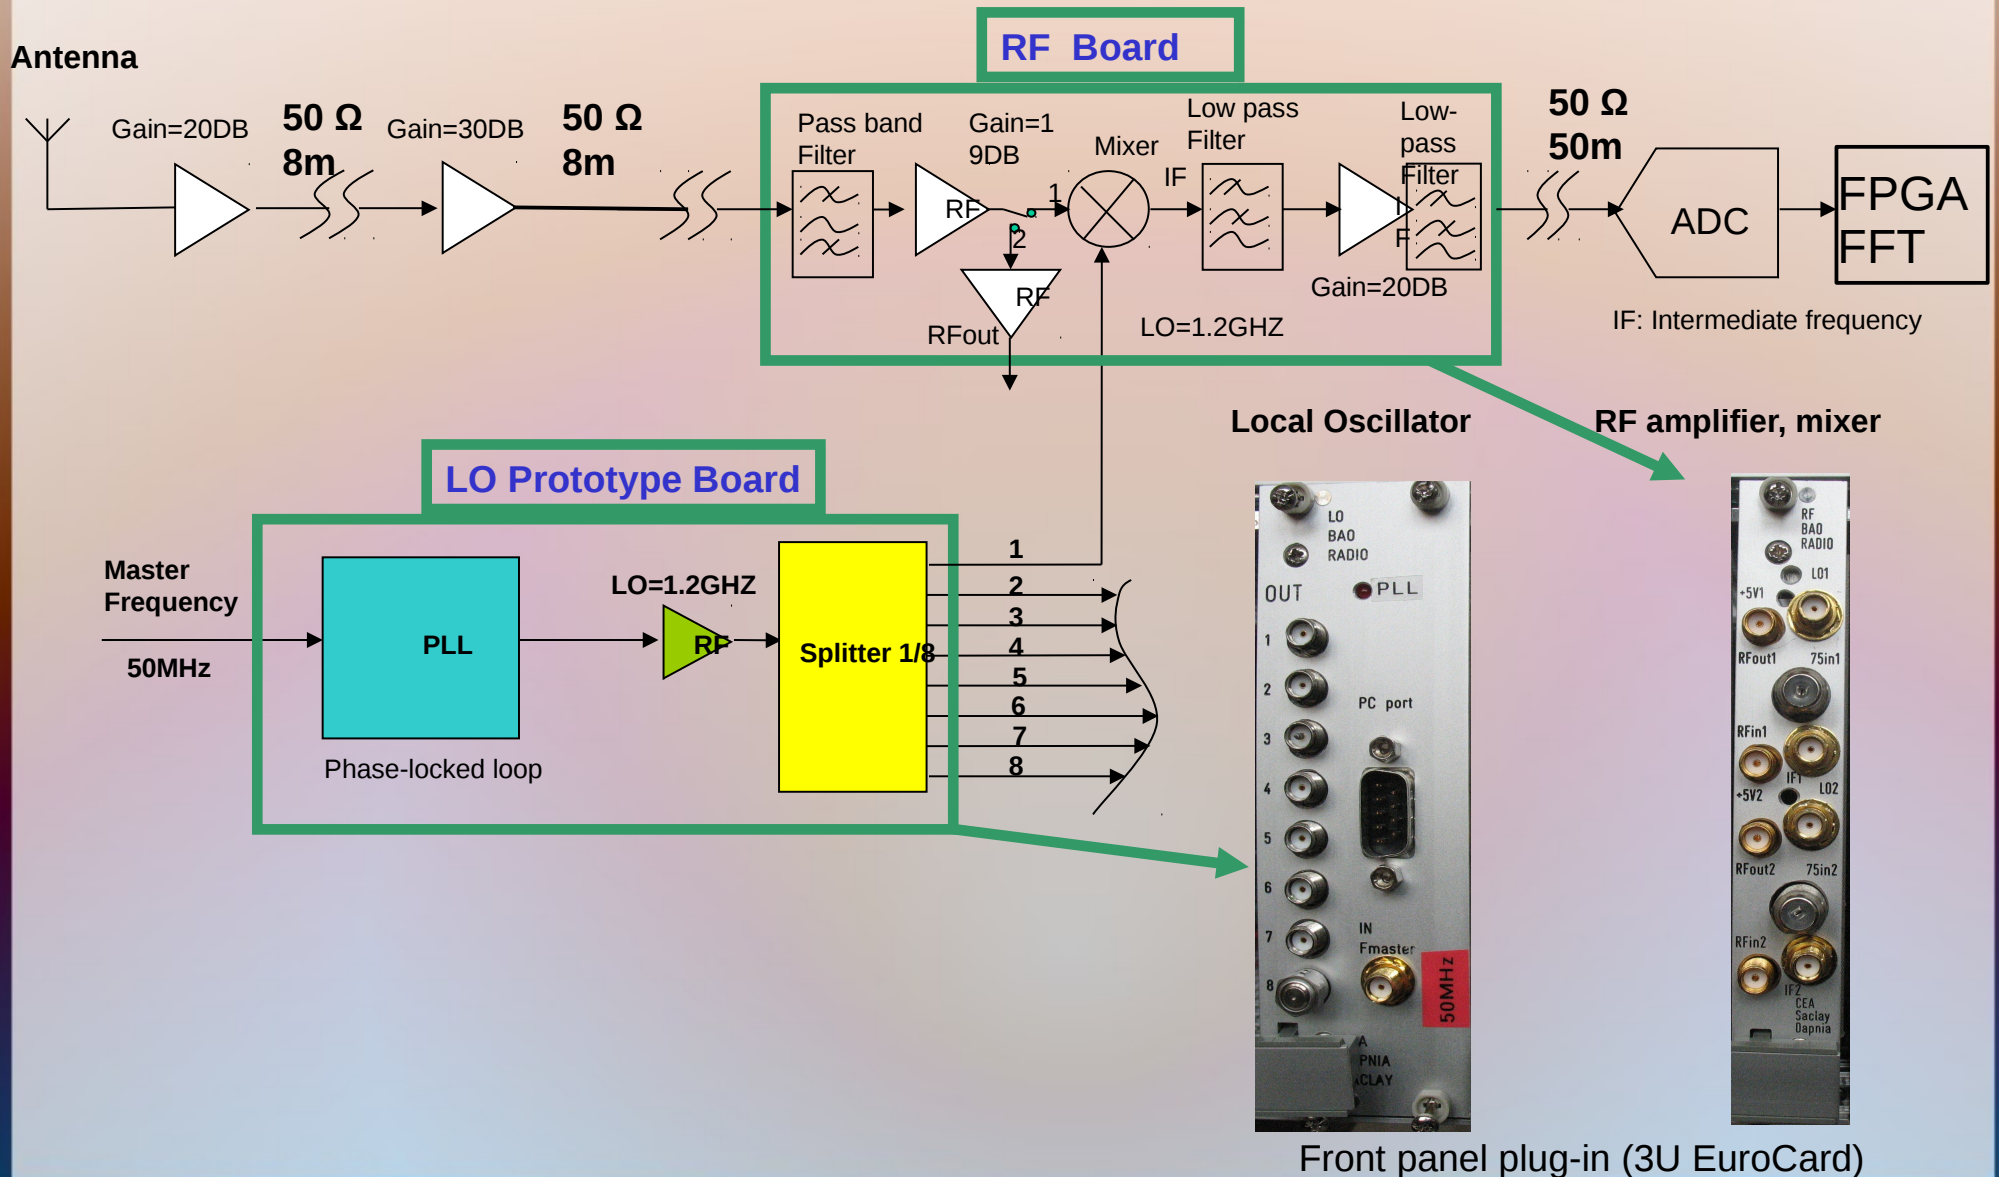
RF Board

Antenna

Gain=20DB

50 Ω
8m

Gain=30DB

50 Ω
8m

Pass band Filter

Gain=1 9DB

RF

1

2

Mixer

IF

Low pass Filter

Low-pass Filter

I F

RF

RFout

LO=1.2GHZ

Gain=20DB

50 Ω
50m

ADC

FPGA FFT

IF: Intermediate frequency

Local Oscillator

RF amplifier, mixer

LO Prototype Board

Master Frequency

50MHz

PLL

Phase-locked loop

LO=1.2GHZ

RF

Splitter 1/8

1
2
3
4
5
6
7
8

LO
BAO
RADIO

OUT

PLL

1
2
3
4
5
6
7
8

PC port

IN
Fmaster

50MHz

A
PNIA
CLAY

RF
BAO
RADIO

LO1

+5V1

RFout1

75in1

RFin1

IF1

+5V2

LO2

RFout2

75in2

RFin2

IF2

CEA
Saclay
Dapnia

Front panel plug-in (3U EuroCard)